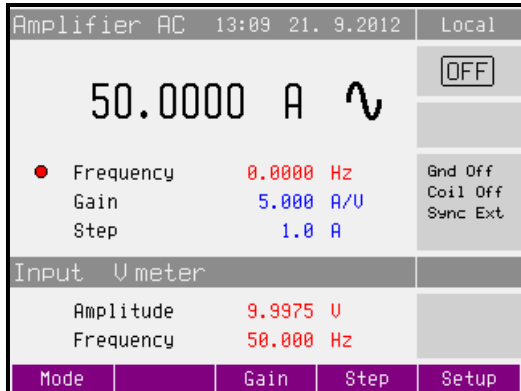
Amplifier AC 13:09 21. 9.2012

Local

OFF

50.0000 A ∿

Frequency 0.0000 Hz
Gain 5.000 A/V
Step 1.0 A

Gnd Off
Coil Off
Sync Ext

Input V meter

Amplitude 9.9975 V
Frequency 50.000 Hz

Mode Gain Step Setup